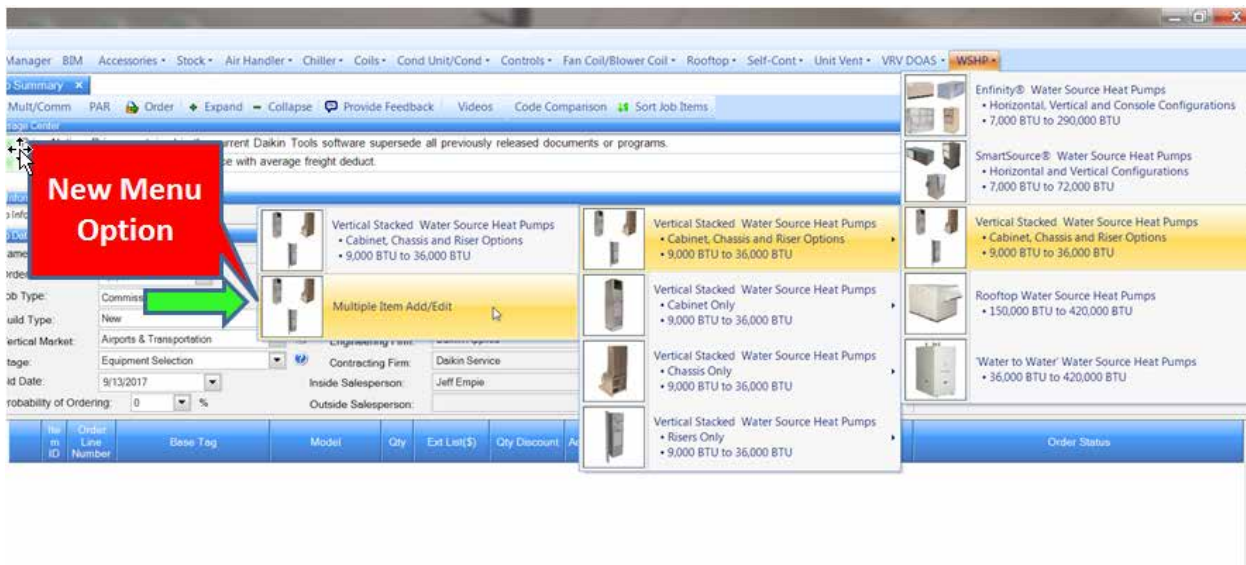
Manager BIM Accessories • Stock • Air Handler • Chiller • Coils • Cond Unit/Cond • Controls • Fan Coil/Blower Coil • Rooftop • Self-Cont • Unit Vent • VRV DOAS • WSHP •

Summary ×

Mult/Comm PAR Order + Expand − Collapse Provide Feedback Videos Code Comparison Sort Job Items

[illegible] Center

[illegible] urrent Daikin Tools software supersede all previously released documents or programs.

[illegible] ce with average freight deduct.

New Menu Option

Vertical Stacked Water Source Heat Pumps
• Cabinet, Chassis and Riser Options
• 9,000 BTU to 36,000 BTU

Multiple Item Add/Edit

Vertical Stacked Water Source Heat Pumps
• Cabinet, Chassis and Riser Options
• 9,000 BTU to 36,000 BTU

Vertical Stacked Water Source Heat Pumps
• Cabinet Only
• 9,000 BTU to 36,000 BTU

Vertical Stacked Water Source Heat Pumps
• Chassis Only
• 9,000 BTU to 36,000 BTU

Vertical Stacked Water Source Heat Pumps
• Risers Only
• 9,000 BTU to 36,000 BTU

Enfinity® Water Source Heat Pumps
• Horizontal, Vertical and Console Configurations
• 7,000 BTU to 290,000 BTU

SmartSource® Water Source Heat Pumps
• Horizontal and Vertical Configurations
• 7,000 BTU to 72,000 BTU

Vertical Stacked Water Source Heat Pumps
• Cabinet, Chassis and Riser Options
• 9,000 BTU to 36,000 BTU

Rooftop Water Source Heat Pumps
• 150,000 BTU to 420,000 BTU

'Water to Water' Water Source Heat Pumps
• 36,000 BTU to 420,000 BTU

ob Type: Commiss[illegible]
uild Type: New
ertical Market: Airports & Transportation
tage: Equipment Selection
id Date: 9/13/2017
robability of Ordering: 0 %

Engineering Firm:
Contracting Firm: Daikin Service
Inside Salesperson: Jeff Empie
Outside Salesperson:

| Item ID | Order Line Number | Base Tag | Model | Qty | Ext List($) | Qty Discount | A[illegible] | Order Status |
|---|---|---|---|---|---|---|---|---|